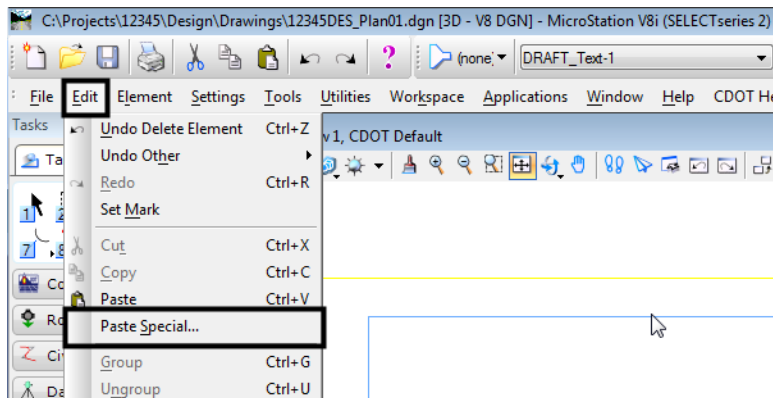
C:\Projects\12345\Design\Drawings\12345DES_Plan01.dgn [3D - V8 DGN] - MicroStation V8i (SELECTseries 2)

(none) DRAFT_Text-1

File Edit Element Settings Tools Utilities Workspace Applications Window Help CDOT He

Tasks

Ta

Co

Ro

Ci

Da

v 1, CDOT Default

Undo Delete Element Ctrl+Z
Undo Other
Redo Ctrl+R
Set Mark
Cut Ctrl+X
Copy Ctrl+C
Paste Ctrl+V
Paste Special...
Group Ctrl+G
Ungroup Ctrl+U